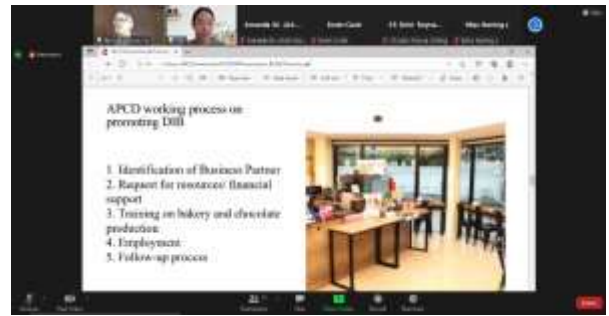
APCD working process on promoting DIB

1. Identification of Business Partner
2. Rapport for resources/ financial support
3. Training on bakery and chocolate production
4. Employment
5. Follow-up process